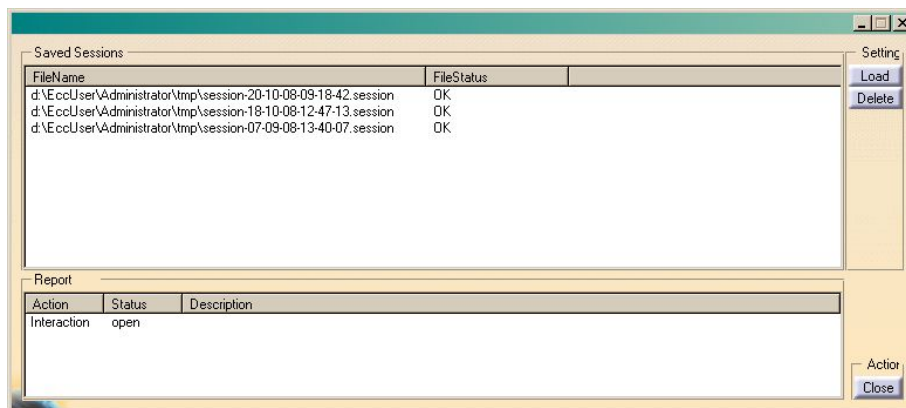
Saved Sessions

| FileName | FileStatus | |
|---|---|---|
| d:\EccUser\Administrator\tmp\session-20-10-08-09-18-42.session | OK | |
| d:\EccUser\Administrator\tmp\session-18-10-08-12-47-13.session | OK | |
| d:\EccUser\Administrator\tmp\session-07-09-08-13-40-07.session | OK | |

Setting

Load

Delete

Report

| Action | Status | Description |
|---|---|---|
| Interaction | open | |

Actior

Close